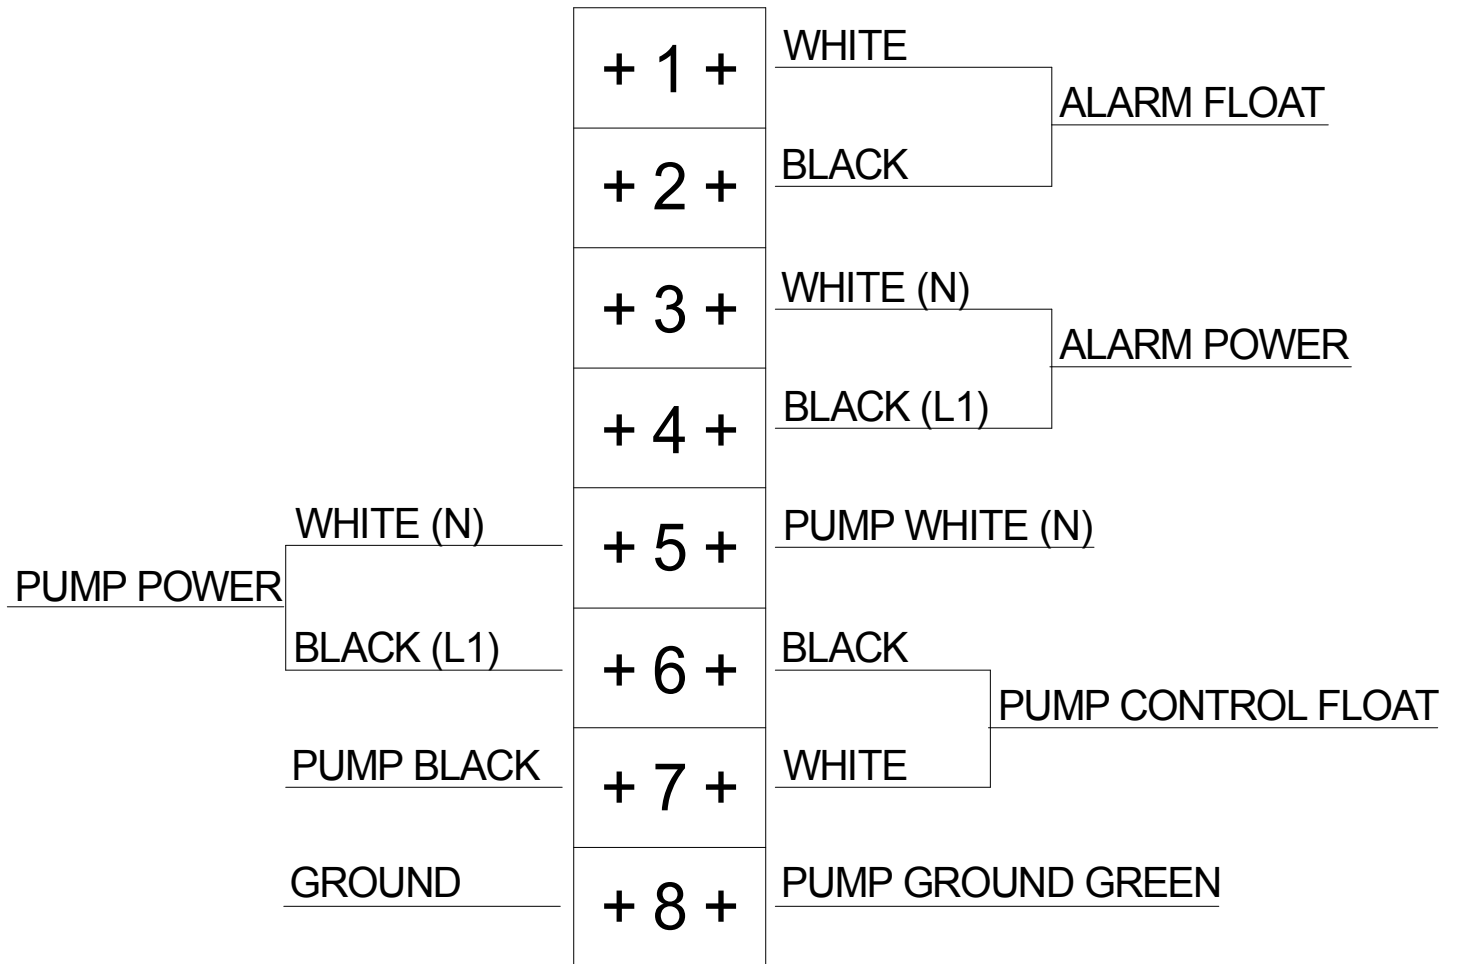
+ 1 +
WHITE
ALARM FLOAT
+ 2 +
BLACK
+ 3 +
WHITE (N)
ALARM POWER
+ 4 +
BLACK (L1)
WHITE (N)
PUMP POWER
BLACK (L1)
+ 5 +
PUMP WHITE (N)
+ 6 +
BLACK
PUMP CONTROL FLOAT
PUMP BLACK
+ 7 +
WHITE
GROUND
+ 8 +
PUMP GROUND GREEN